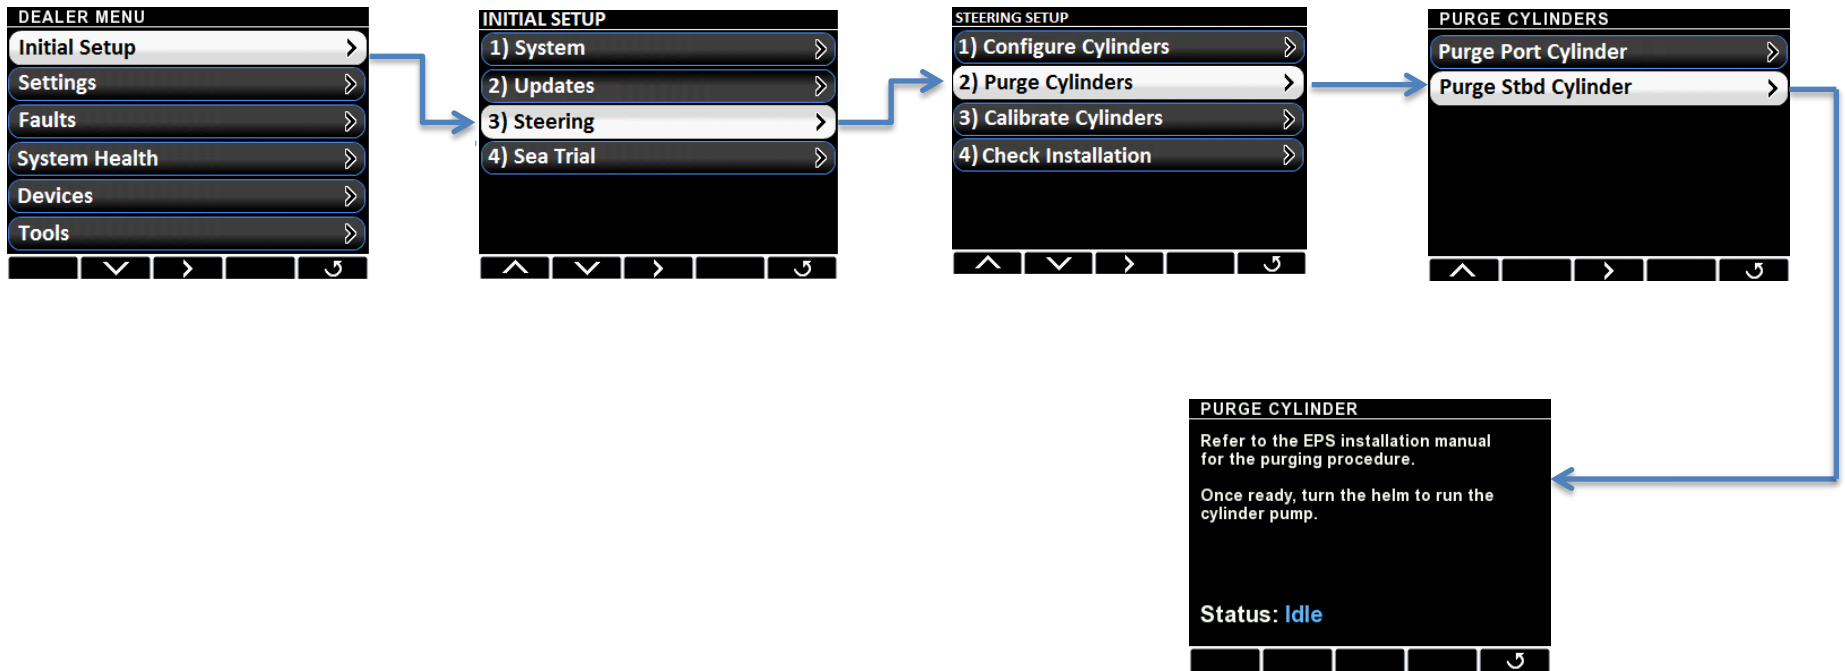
DEALER MENU

Initial Setup

Settings

Faults

System Health

Devices

Tools

INITIAL SETUP

1) System

2) Updates

3) Steering

4) Sea Trial

STEERING SETUP

1) Configure Cylinders

2) Purge Cylinders

3) Calibrate Cylinders

4) Check Installation

PURGE CYLINDERS

Purge Port Cylinder

Purge Stbd Cylinder

PURGE CYLINDER

Refer to the EPS installation manual for the purging procedure.

Once ready, turn the helm to run the cylinder pump.

Status: Idle